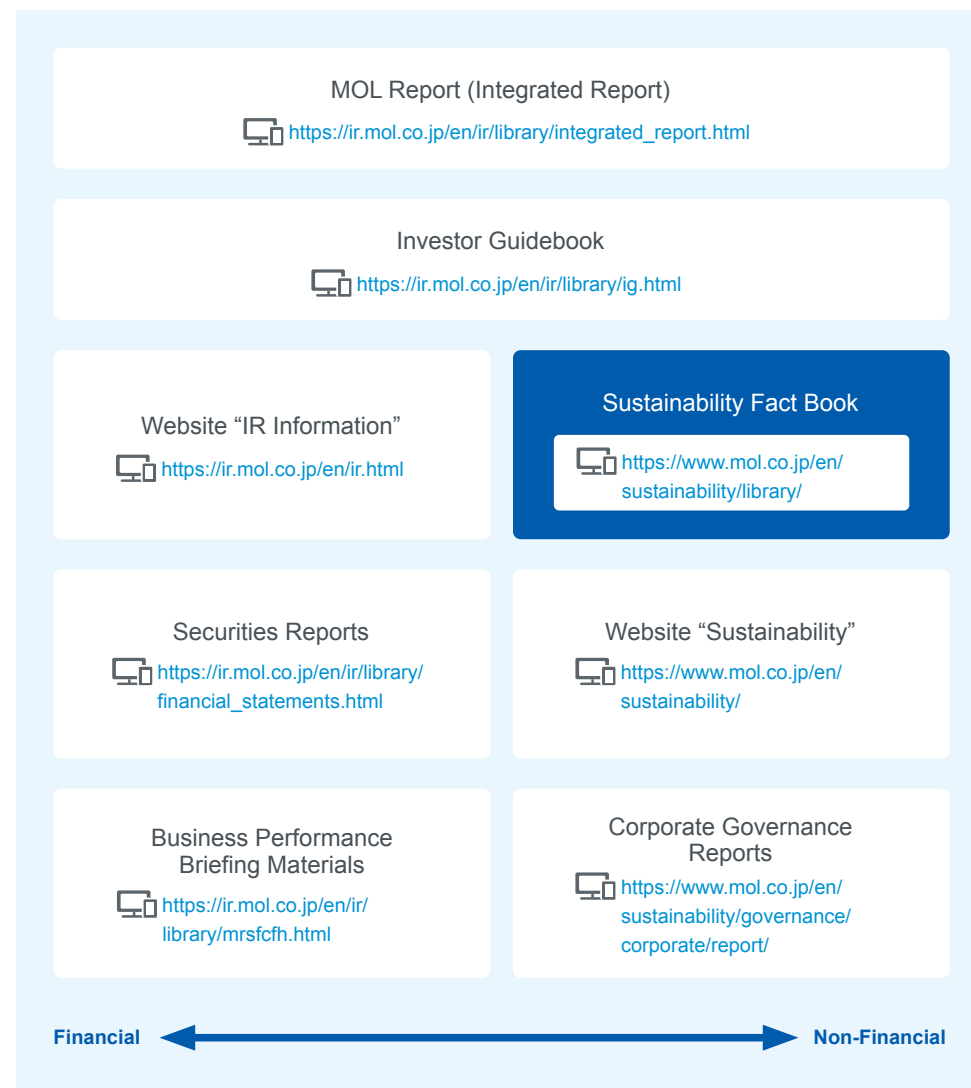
MOL Report (Integrated Report)
https://ir.mol.co.jp/en/ir/library/integrated_report.html

Investor Guidebook
https://ir.mol.co.jp/en/ir/library/ig.html

Website “IR Information”
https://ir.mol.co.jp/en/ir.html

Sustainability Fact Book
https://www.mol.co.jp/en/sustainability/library/

Securities Reports
https://ir.mol.co.jp/en/ir/library/financial_statements.html

Website “Sustainability”
https://www.mol.co.jp/en/sustainability/

Business Performance Briefing Materials
https://ir.mol.co.jp/en/ir/library/mrsfcfh.html

Corporate Governance Reports
https://www.mol.co.jp/en/sustainability/governance/corporate/report/

Financial

Non-Financial